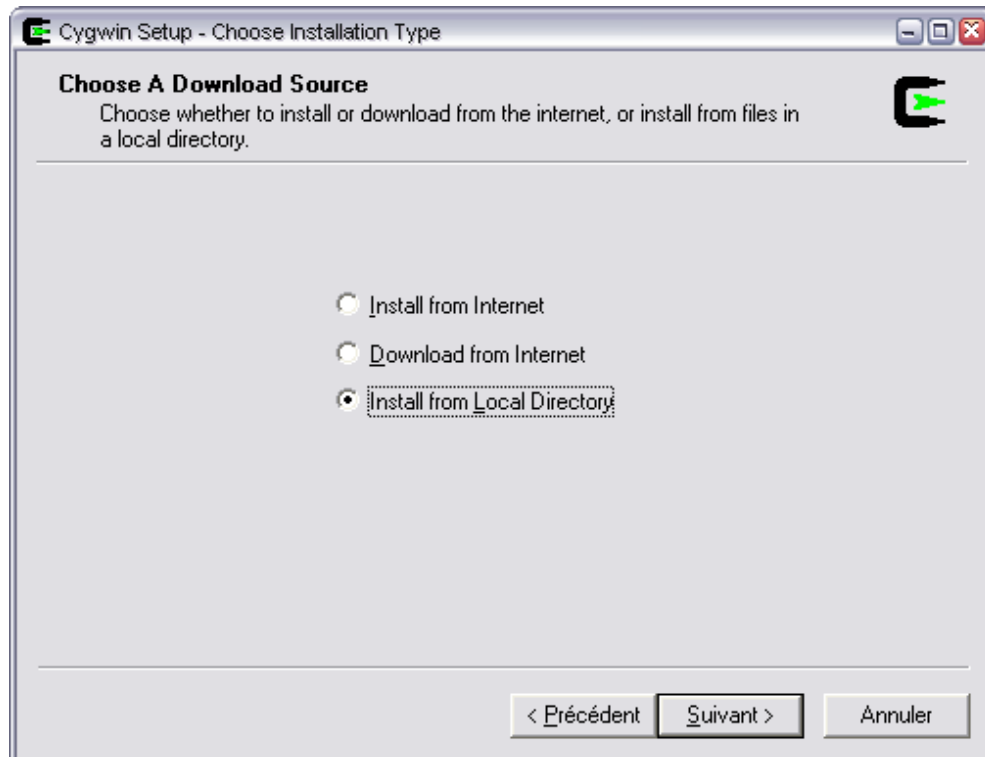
Cygwin Setup - Choose Installation Type

Choose A Download Source
Choose whether to install or download from the internet, or install from files in a local directory.

Install from Internet
Download from Internet
Install from Local Directory

< Précédent
Suivant >
Annuler